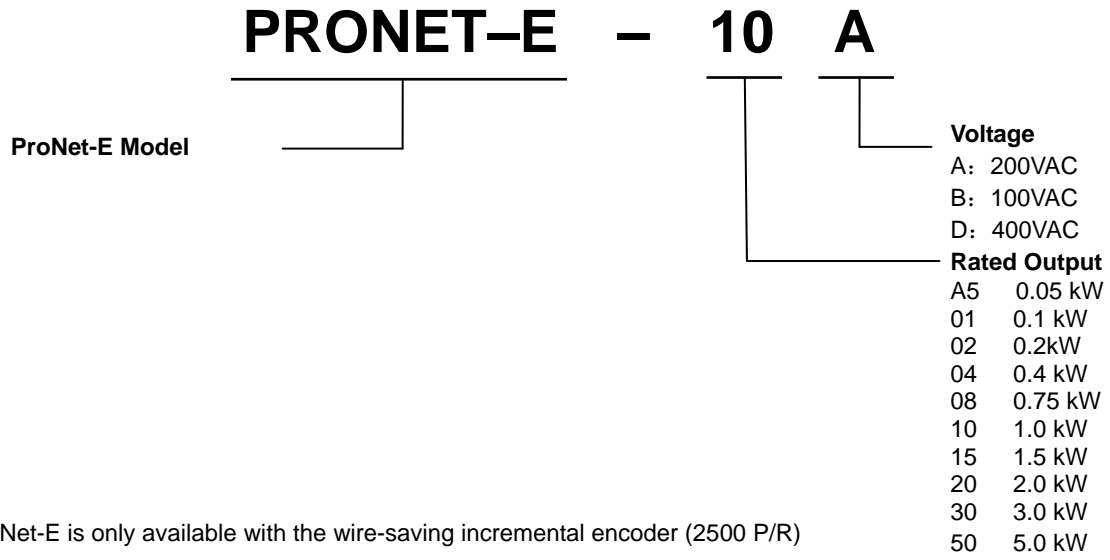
PRONET–E – 10 A

ProNet-E Model

Voltage
A：200VAC
B：100VAC
D：400VAC

Rated Output
A5 0.05 kW
01 0.1 kW
02 0.2kW
04 0.4 kW
08 0.75 kW
10 1.0 kW
15 1.5 kW
20 2.0 kW
30 3.0 kW
50 5.0 kW

Net-E is only available with the wire-saving incremental encoder (2500 P/R)